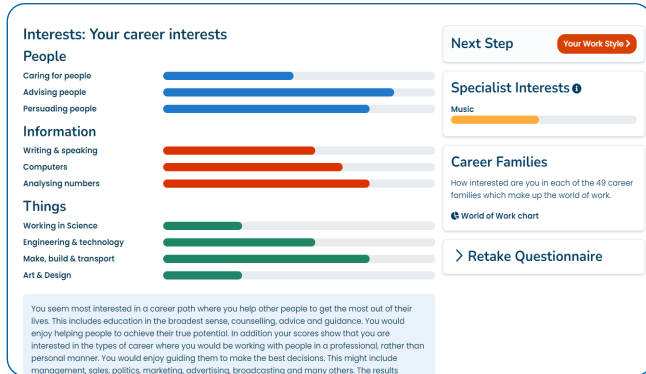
Interests: Your career interests

People

Caring for people

Advising people

Persuading people

Information

Writing & speaking

Computers

Analysing numbers

Things

Working in Science

Engineering & technology

Make, build & transport

Art & Design

You seem most interested in a career path where you help other people to get the most out of their lives. This includes education in the broadest sense, counselling, advice and guidance. You would enjoy helping people to achieve their true potential. In addition your scores show that you are interested in the types of career where you would be working with people in a professional, rather than personal manner. You would enjoy guiding them to make the best decisions. This might include management, sales, politics, marketing, advertising, broadcasting and many others. The results

Next Step

Your Work Style >

Specialist Interests

Music

Career Families

How interested are you in each of the 49 career families which make up the world of work.

World of Work chart

> Retake Questionnaire